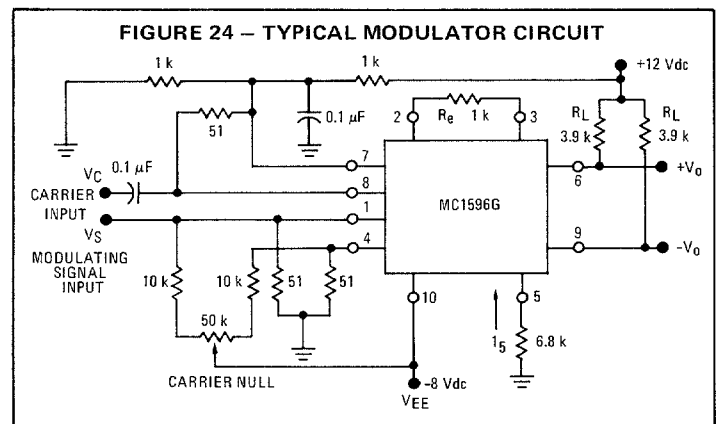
FIGURE 24 — TYPICAL MODULATOR CIRCUIT

1 k
1 k
+12 Vdc
51
0.1 $\mu$F
2
$R_e$ 1 k
3
$R_L$
3.9 k
$R_L$
3.9 k
$V_C$
0.1 $\mu$F
7
CARRIER
INPUT
8
MC1596G
6
$+V_o$
$V_S$
1
MODULATING
SIGNAL
INPUT
4
9
$-V_o$
10 k
10 k
51
51
10
5
50 k
$I_5$
6.8 k
CARRIER NULL
-8 Vdc
$V_{EE}$